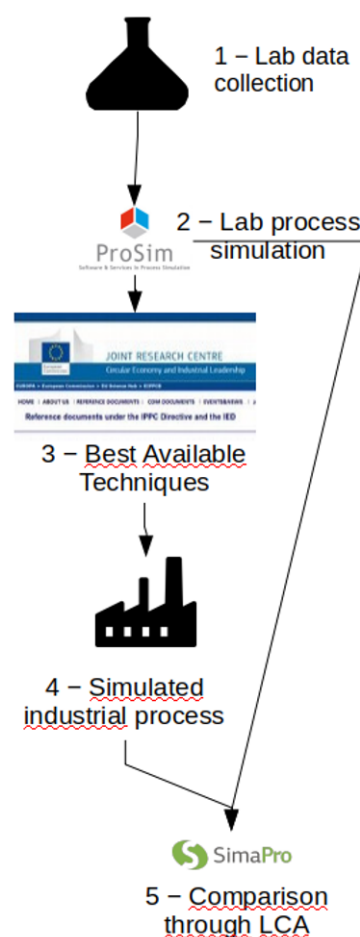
1 − Lab data collection

ProSim
Software & Services in Process Simulation

2 − Lab process simulation

European Commission
JOINT RESEARCH CENTRE
Circular Economy and Industrial Leadership
EUROPA > European Commission > EU Science Hub > EIPPCB
HOME | ABOUT US | REFERENCE DOCUMENTS | COM DOCUMENTS | EVENTS&NEWS | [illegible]
Reference documents under the IPPC Directive and the IED

3 − Best Available Techniques

4 − Simulated industrial process

SimaPro

5 − Comparison through LCA